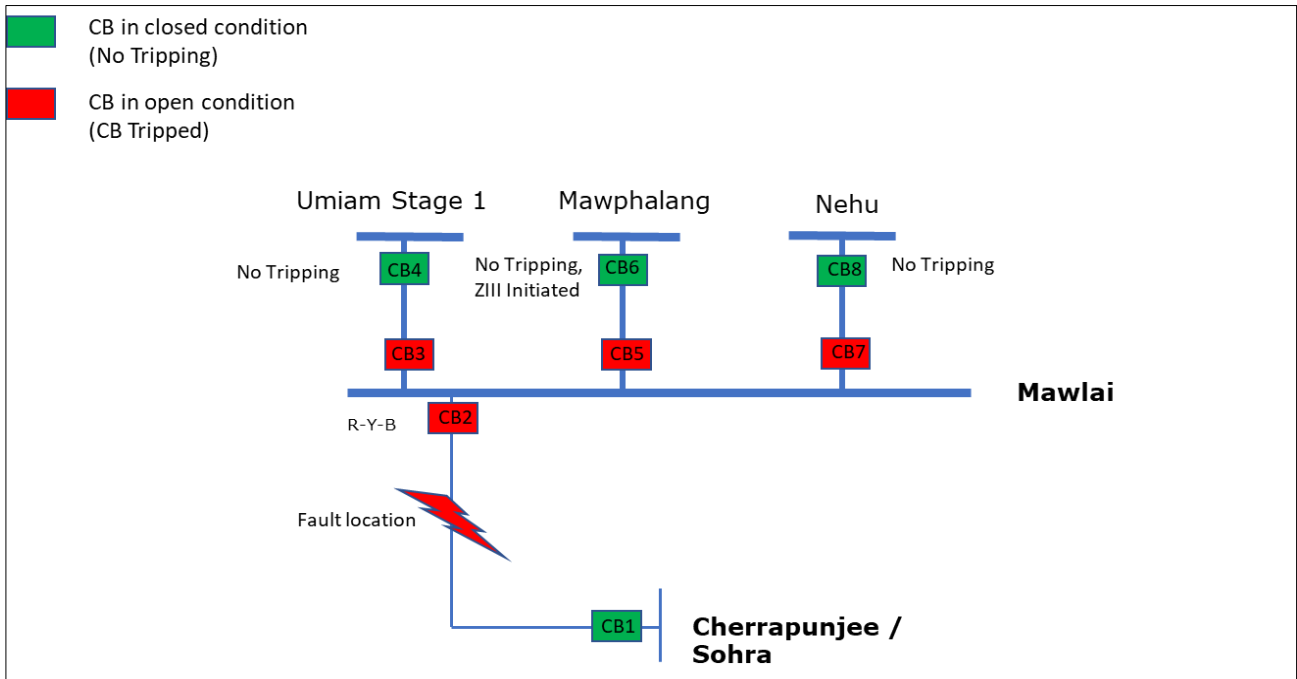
CB in closed condition
(No Tripping)

CB in open condition
(CB Tripped)

Umiam Stage 1

Mawphalang

Nehu

No Tripping

CB4

No Tripping, ZIII Initiated

CB6

CB8

No Tripping

CB3

CB5

CB7

Mawlai

R-Y-B

CB2

Fault location

CB1

Cherrapunjee / Sohra